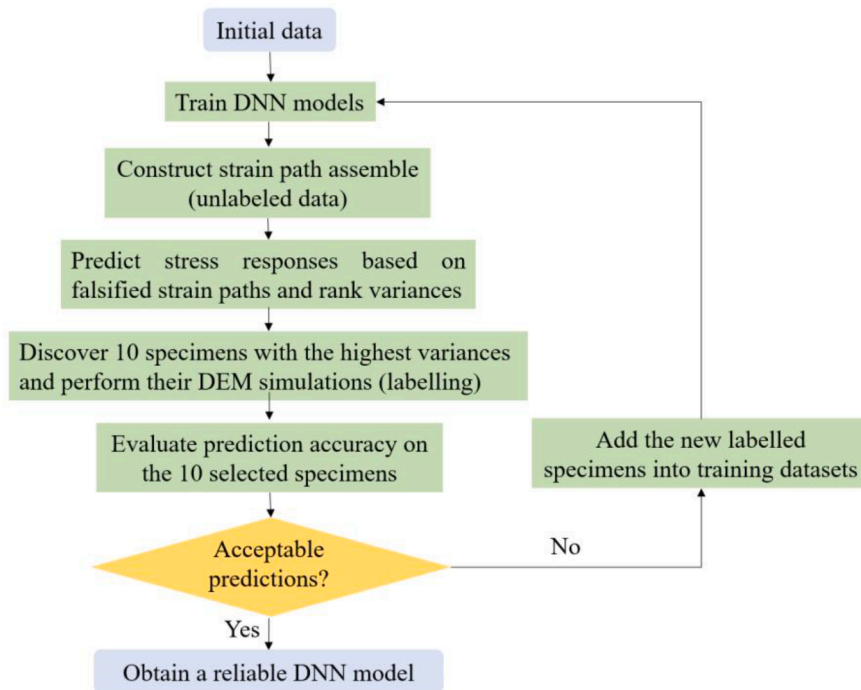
Initial data

Train DNN models

Construct strain path assemble (unlabeled data)

Predict stress responses based on falsified strain paths and rank variances

Discover 10 specimens with the highest variances and perform their DEM simulations (labelling)

Evaluate prediction accuracy on the 10 selected specimens

Add the new labelled specimens into training datasets

Acceptable predictions?

No

Yes

Obtain a reliable DNN model